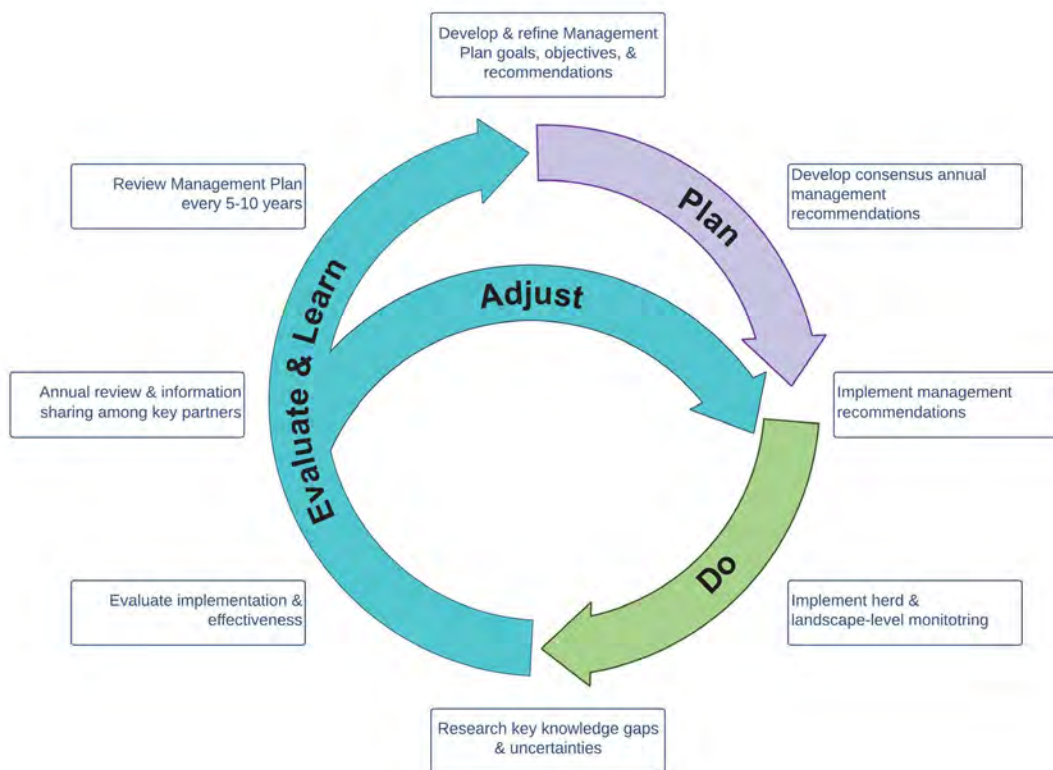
Develop & refine Management Plan goals, objectives, & recommendations

Develop consensus annual management recommendations

Plan

Review Management Plan every 5-10 years

Evaluate & Learn

Adjust

Annual review & information sharing among key partners

Implement management recommendations

Do

Evaluate implementation & effectiveness

Implement herd & landscape-level monitotring

Research key knowledge gaps & uncertainties